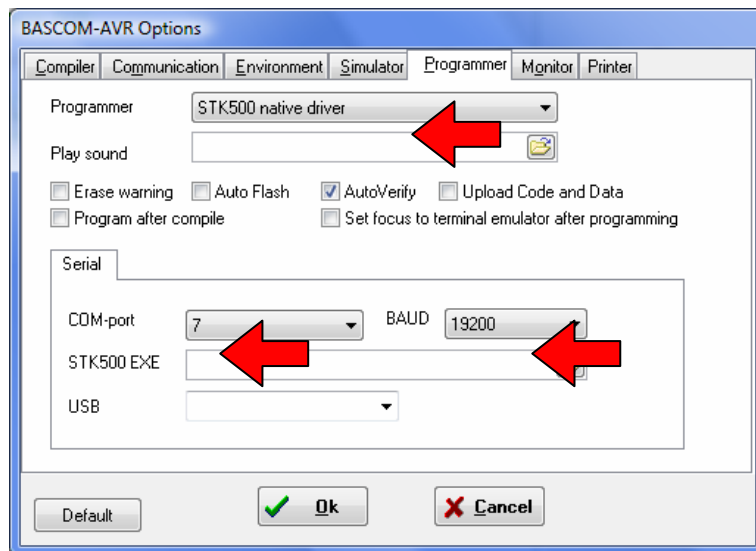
BASCOM-AVR Options

Compiler | Communication | Environment | Simulator | Programmer | Monitor | Printer

Programmer STK500 native driver

Play sound

Erase warning Auto Flash AutoVerify Upload Code and Data

Program after compile Set focus to terminal emulator after programming

Serial

COM-port 7 BAUD 19200

STK500 EXE

USB

Default Ok Cancel